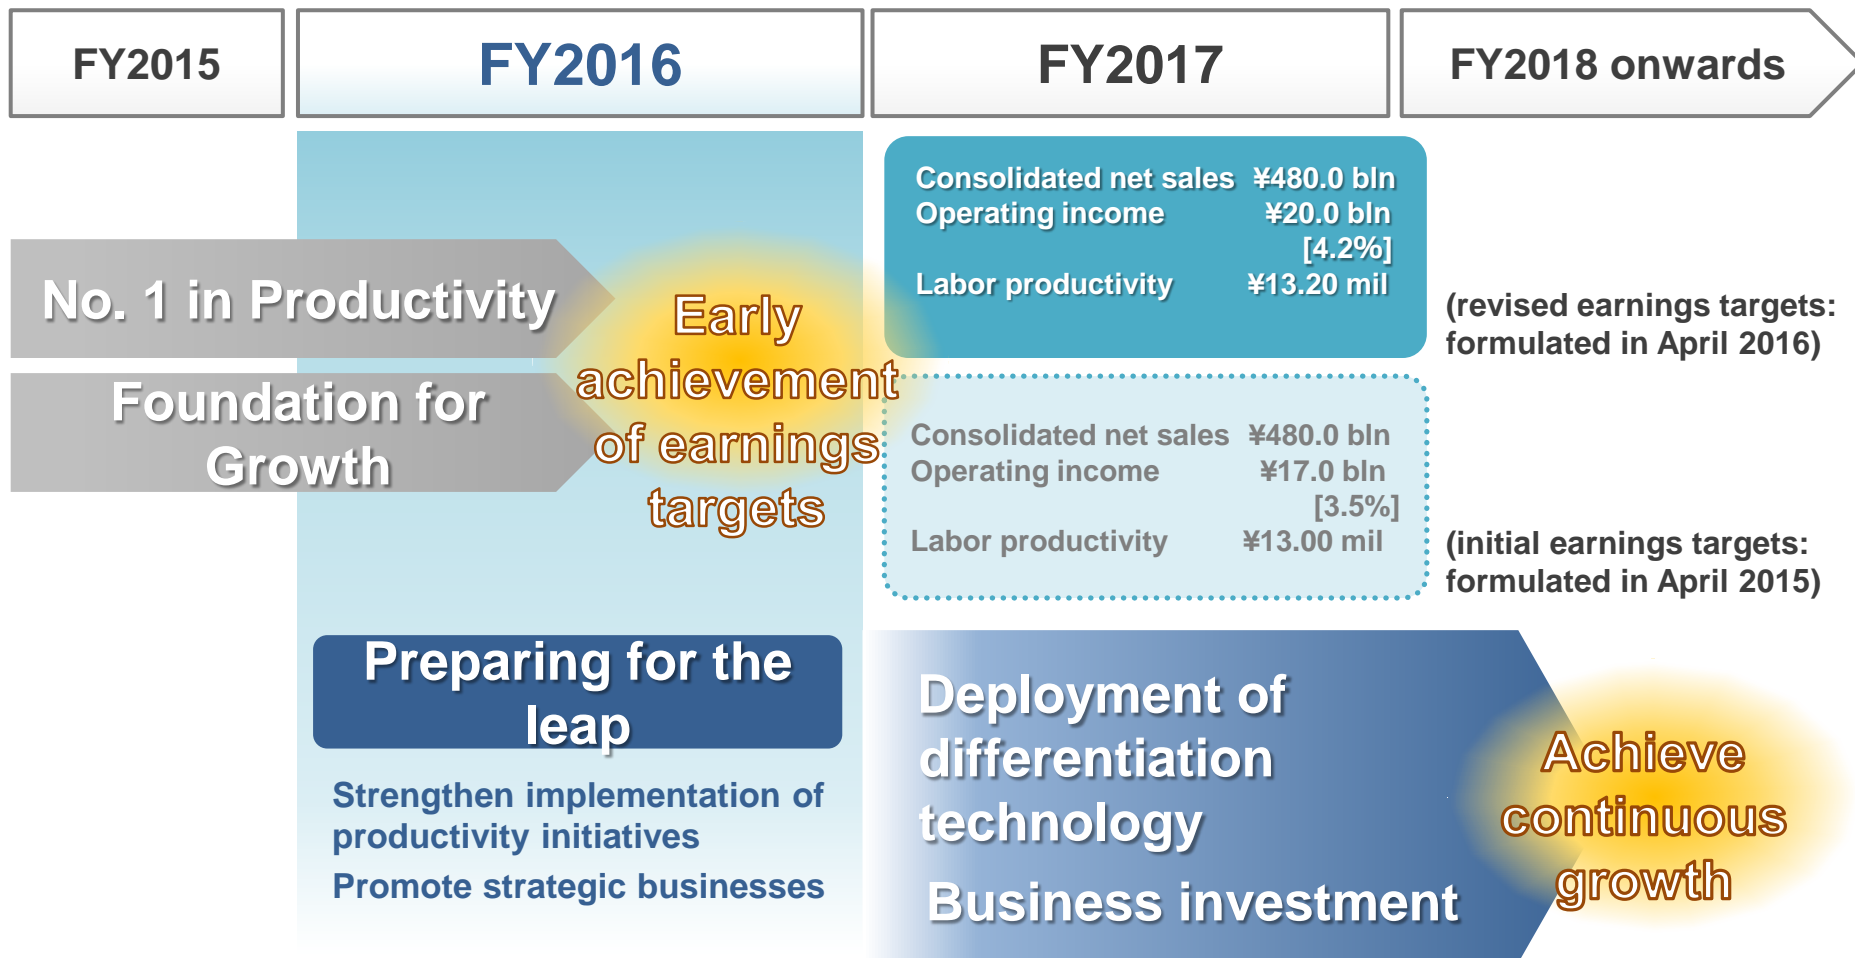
FY2015

FY2016

FY2017

FY2018 onwards

No. 1 in Productivity

Foundation for Growth

Early achievement of earnings targets

| Consolidated net sales | ¥480.0 bln |
|---|---|
| Operating income | ¥20.0 bln [4.2%] |
| Labor productivity | ¥13.20 mil |

(revised earnings targets: formulated in April 2016)

| Consolidated net sales | ¥480.0 bln |
|---|---|
| Operating income | ¥17.0 bln [3.5%] |
| Labor productivity | ¥13.00 mil |

(initial earnings targets: formulated in April 2015)

Preparing for the leap

Strengthen implementation of productivity initiatives

Promote strategic businesses

Deployment of differentiation technology

Business investment

Achieve continuous growth